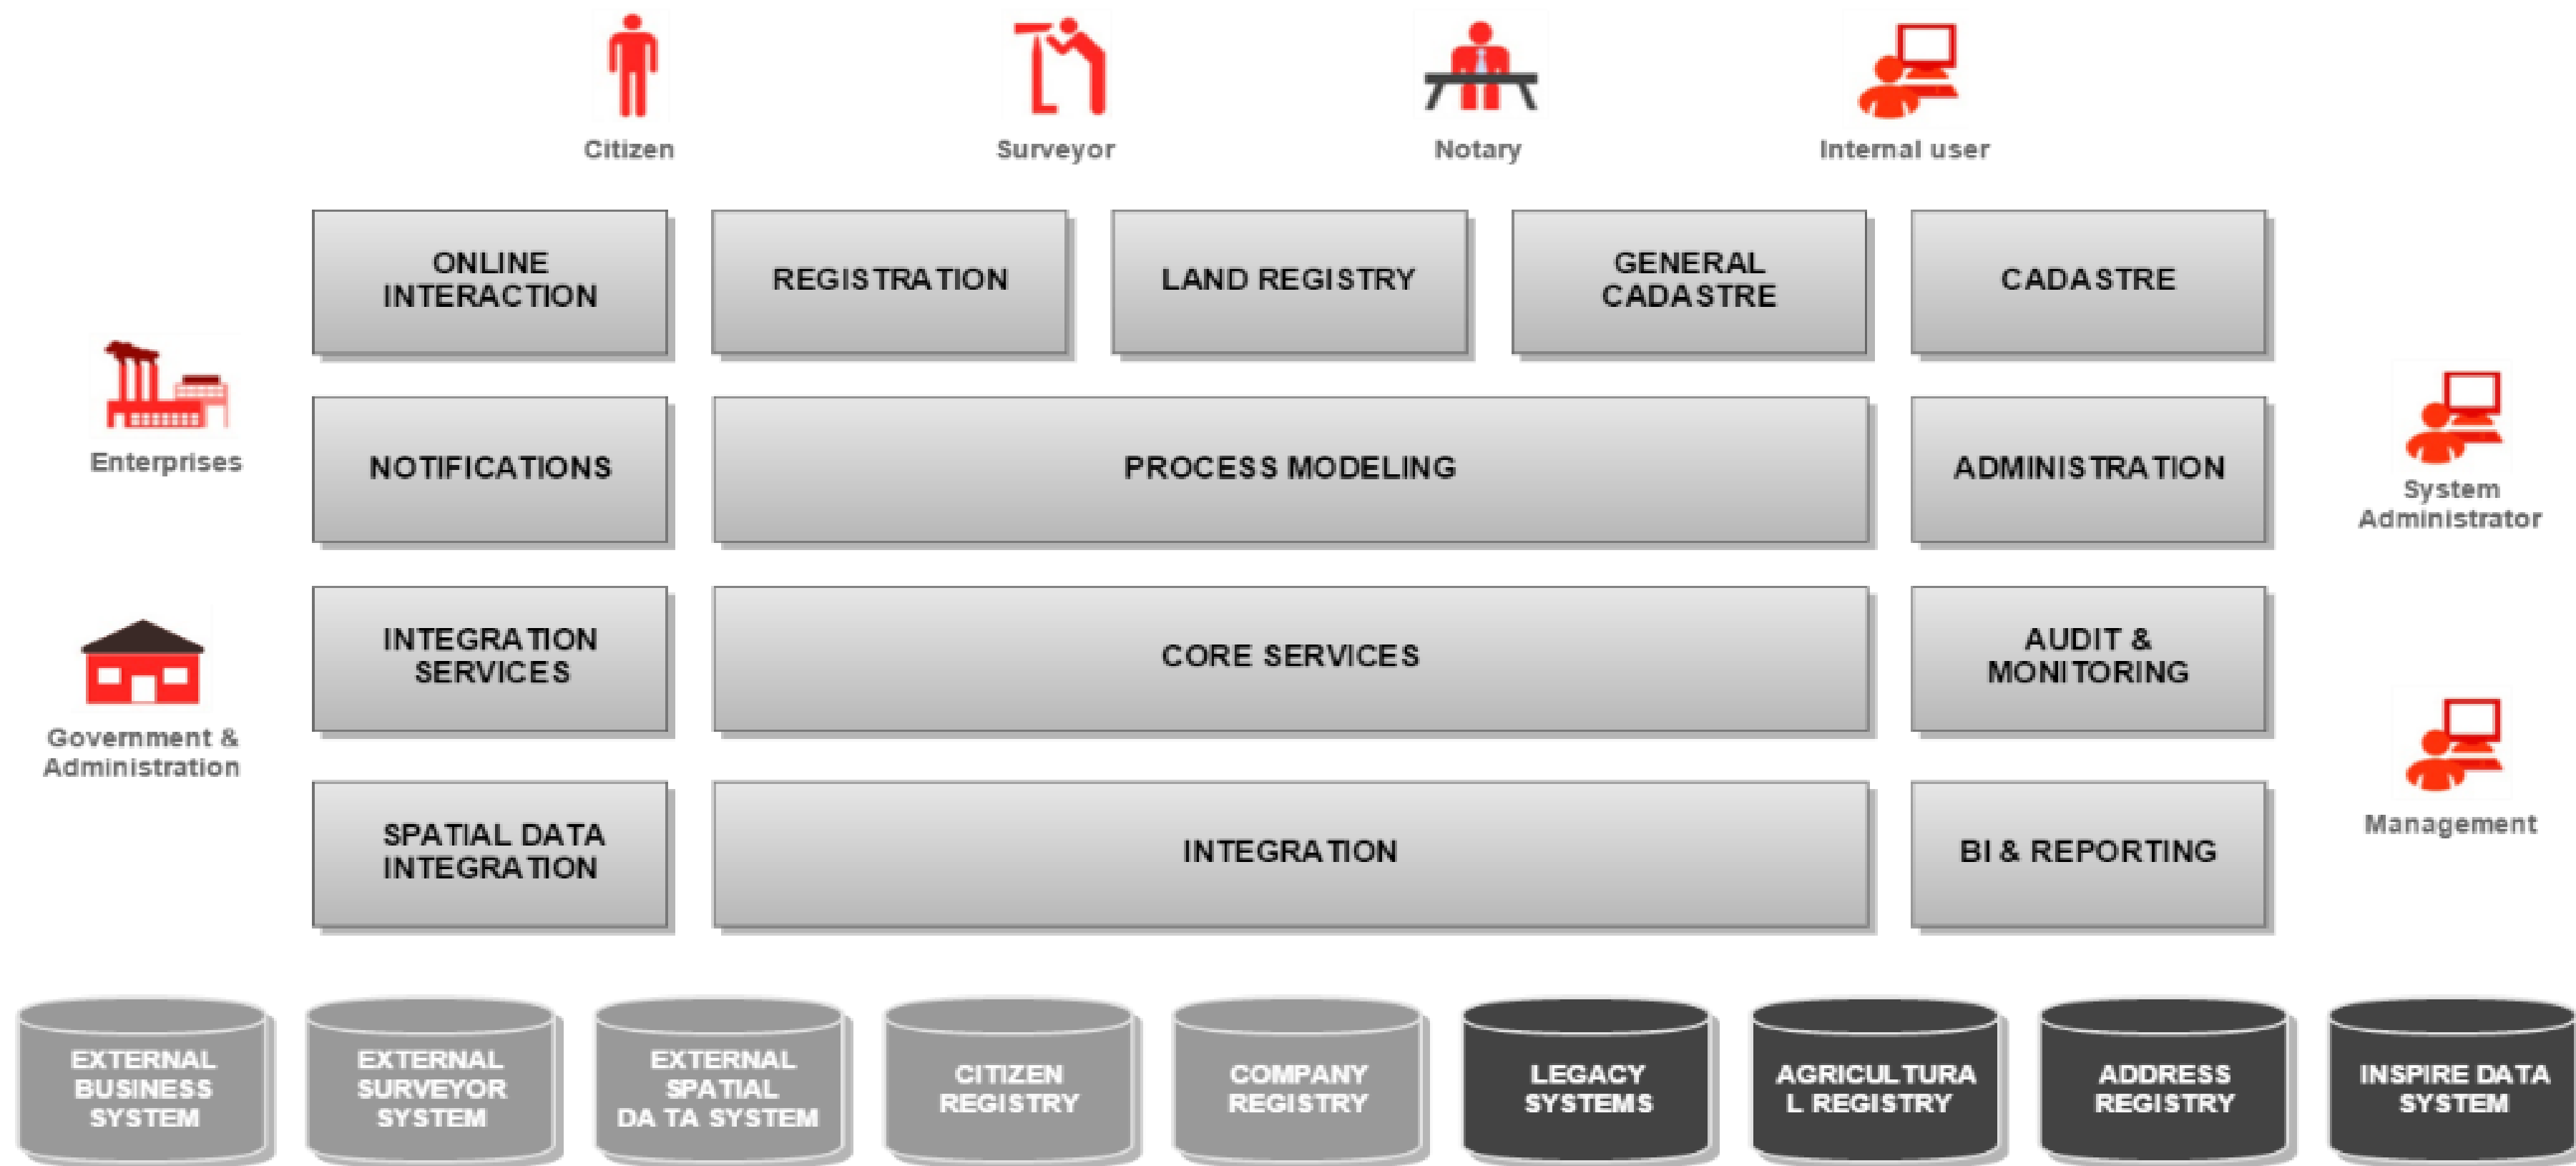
Citizen

Surveyor

Notary

Internal user

ONLINE INTERACTION

REGISTRATION

LAND REGISTRY

GENERAL CADASTRE

CADASTRE

Enterprises

NOTIFICATIONS

PROCESS MODELING

ADMINISTRATION

System Administrator

Government & Administration

INTEGRATION SERVICES

CORE SERVICES

AUDIT & MONITORING

Management

SPATIAL DATA INTEGRATION

INTEGRATION

BI & REPORTING

EXTERNAL BUSINESS SYSTEM

EXTERNAL SURVEYOR SYSTEM

EXTERNAL SPATIAL DATA SYSTEM

CITIZEN REGISTRY

COMPANY REGISTRY

LEGACY SYSTEMS

AGRICULTURAL REGISTRY

ADDRESS REGISTRY

INSPIRE DATA SYSTEM